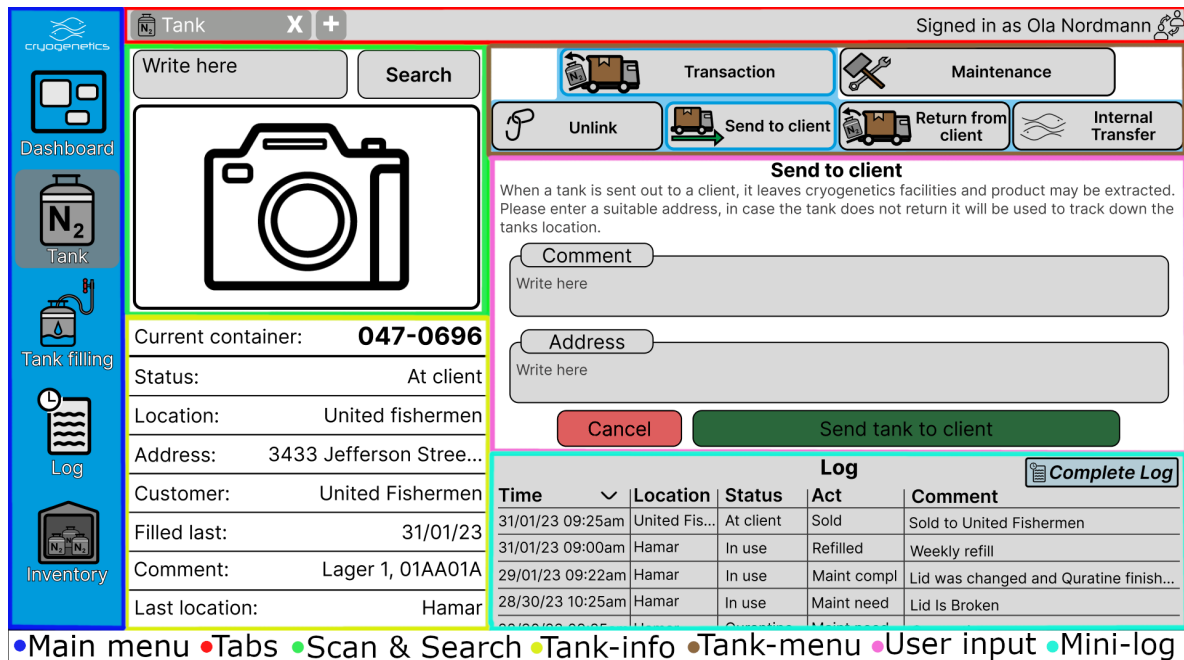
cryogenetics

Dashboard

$N_2$

Tank

Tank filling

Log

Inventory

Tank X +

Signed in as Ola Nordmann

Write here

Search

Current container: 047-0696

Status: At client

Location: United fishermen

Address: 3433 Jefferson Stree...

Customer: United Fishermen

Filled last: 31/01/23

Comment: Lager 1, 01AA01A

Last location: Hamar

Transaction

Maintenance

Unlink

Send to client

Return from client

Internal Transfer

Send to client

When a tank is sent out to a client, it leaves cryogenetics facilities and product may be extracted. Please enter a suitable address, in case the tank does not return it will be used to track down the tanks location.

Comment

Write here

Address

Write here

Cancel

Send tank to client

Log

Complete Log

| Time | Location | Status | Act | Comment |
|---|---|---|---|---|
| 31/01/23 09:25am | United Fis... | At client | Sold | Sold to United Fishermen |
| 31/01/23 09:00am | Hamar | In use | Refilled | Weekly refill |
| 29/01/23 09:22am | Hamar | In use | Maint compl | Lid was changed and Quratine finish... |
| 28/30/23 10:25am | Hamar | In use | Maint need | Lid Is Broken |

•Main menu •Tabs •Scan & Search •Tank-info •Tank-menu •User input •Mini-log